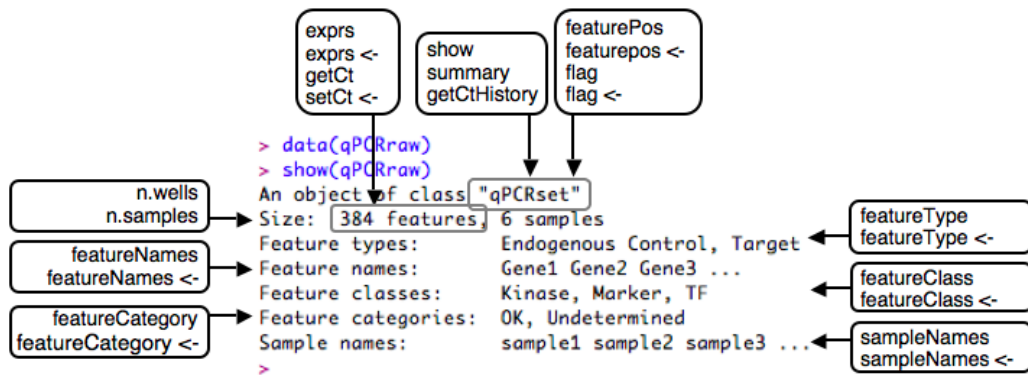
exprs
exprs <-
getCt
setCt <-

show
summary
getCtHistory

featurePos
featurepos <-
flag
flag <-

> data(qPCRraw)
> show(qPCRraw)
An object of class "qPCRset"
Size: 384 features, 6 samples
Feature types: Endogenous Control, Target
Feature names: Gene1 Gene2 Gene3 ...
Feature classes: Kinase, Marker, TF
Feature categories: OK, Undetermined
Sample names: sample1 sample2 sample3 ...
>

n.wells
n.samples

featureNames
featureNames <-

featureCategory
featureCategory <-

featureType
featureType <-

featureClass
featureClass <-

sampleNames
sampleNames <-